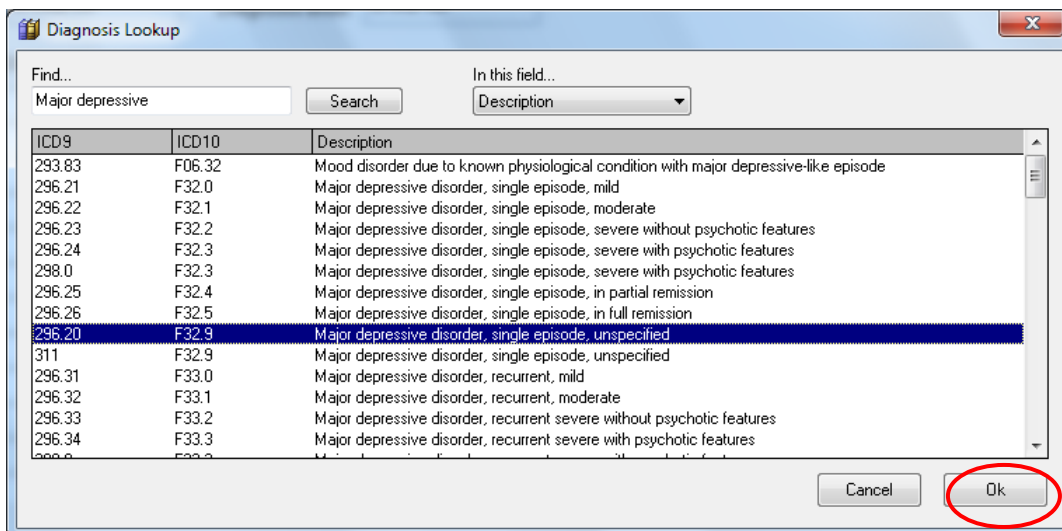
Diagnosis Lookup

Find...

Major depressive

Search

In this field...

Description

| ICD9 | ICD10 | Description |
|---|---|---|
| 293.83 | F06.32 | Mood disorder due to known physiological condition with major depressive-like episode |
| 296.21 | F32.0 | Major depressive disorder, single episode, mild |
| 296.22 | F32.1 | Major depressive disorder, single episode, moderate |
| 296.23 | F32.2 | Major depressive disorder, single episode, severe without psychotic features |
| 296.24 | F32.3 | Major depressive disorder, single episode, severe with psychotic features |
| 298.0 | F32.3 | Major depressive disorder, single episode, severe with psychotic features |
| 296.25 | F32.4 | Major depressive disorder, single episode, in partial remission |
| 296.26 | F32.5 | Major depressive disorder, single episode, in full remission |
| 296.20 | F32.9 | Major depressive disorder, single episode, unspecified |
| 311 | F32.9 | Major depressive disorder, single episode, unspecified |
| 296.31 | F33.0 | Major depressive disorder, recurrent, mild |
| 296.32 | F33.1 | Major depressive disorder, recurrent, moderate |
| 296.33 | F33.2 | Major depressive disorder, recurrent severe without psychotic features |
| 296.34 | F33.3 | Major depressive disorder, recurrent severe with psychotic features |
| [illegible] | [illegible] | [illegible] |

Cancel

Ok